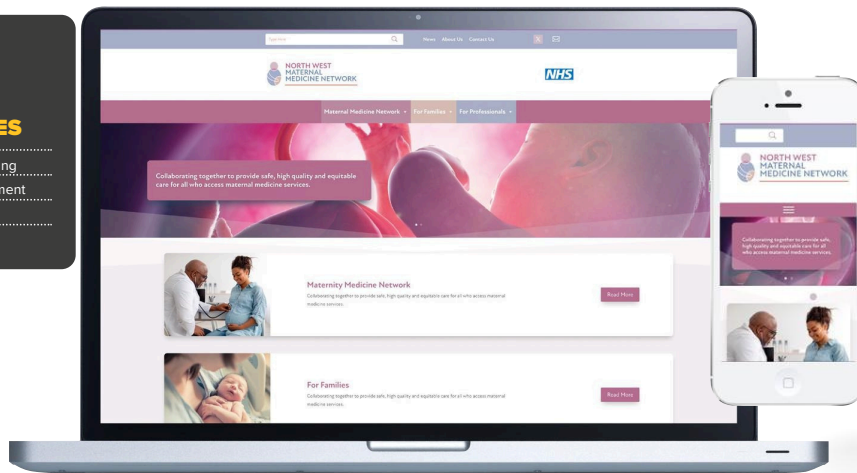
ES
ing
ment

Type here
Home About Us Contact Us

NORTH WEST MATERNAL MEDICINE NETWORK

NHS

Maternal Medicine Network For Families For Professionals

Collaborating together to provide safe, high quality and equitable care for all who access maternal medicine services.

Maternity Medicine Network
Collaborating together to provide safe, high quality and equitable care for all who access maternal medicine services.
Read More

For Families
Collaborating together to provide safe, high quality and equitable care for all who access maternal medicine services.
Read More

NORTH WEST MATERNAL MEDICINE NETWORK

Collaborating together to provide safe, high quality and equitable care for all who access maternal medicine services.